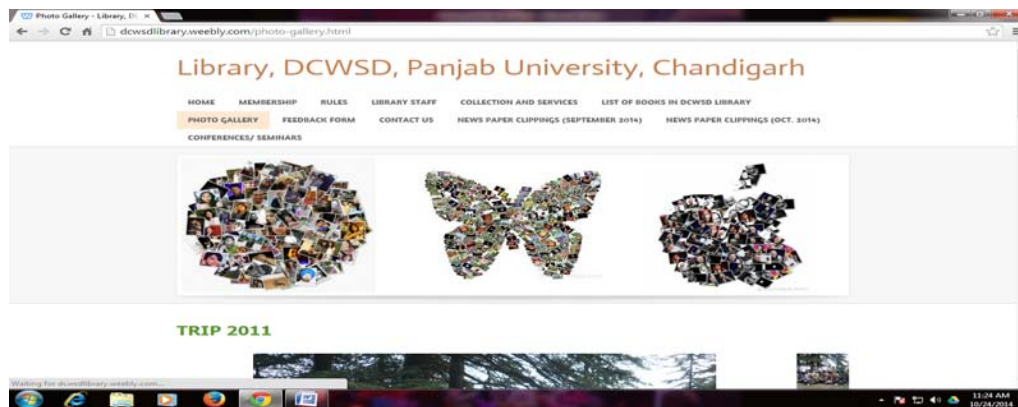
Photo Gallery - Library, D... ×

dcwsdlibrary.weebly.com/photo-gallery.html

Library, DCWSD, Panjab University, Chandigarh

HOME MEMBERSHIP RULES LIBRARY STAFF COLLECTION AND SERVICES LIST OF BOOKS IN DCWSD LIBRARY

PHOTO GALLERY FEEDBACK FORM CONTACT US NEWS PAPER CLIPPINGS (SEPTEMBER 2014) NEWS PAPER CLIPPINGS (OCT. 2014)

CONFERENCES/ SEMINARS

TRIP 2011

Waiting for dcwsdlibrary.weebly.com...

11:24 AM
10/24/2014